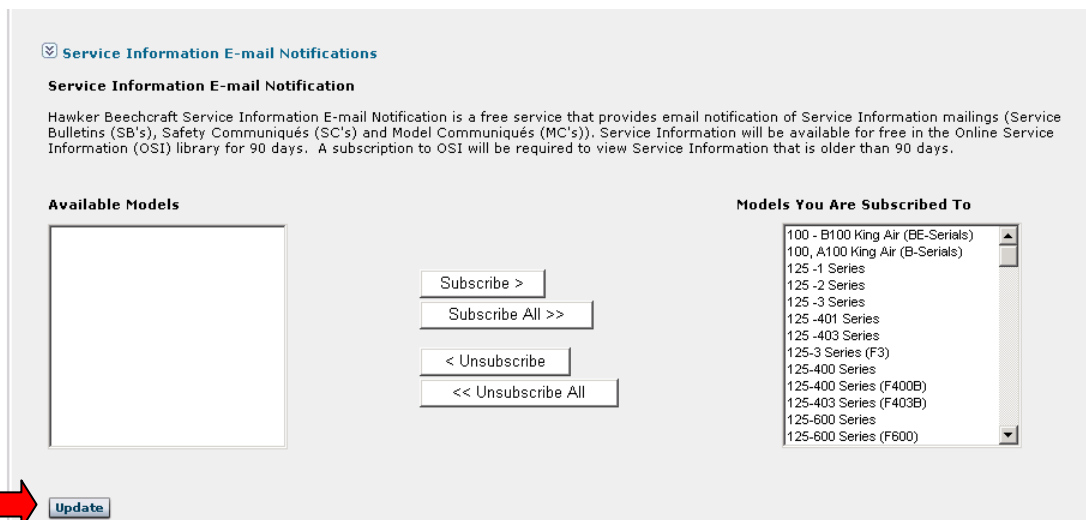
Service Information E-mail Notifications

Service Information E-mail Notification

Hawker Beechcraft Service Information E-mail Notification is a free service that provides email notification of Service Information mailings (Service Bulletins (SB's), Safety Communiqués (SC's) and Model Communiqués (MC's)). Service Information will be available for free in the Online Service Information (OSI) library for 90 days. A subscription to OSI will be required to view Service Information that is older than 90 days.

Available Models

Subscribe >
Subscribe All >>
< Unsubscribe
<< Unsubscribe All

Models You Are Subscribed To

100 - B100 King Air (BE-Serials)
100, A100 King Air (B-Serials)
125 -1 Series
125 -2 Series
125 -3 Series
125 -401 Series
125 -403 Series
125-3 Series (F3)
125-400 Series
125-400 Series (F400B)
125-403 Series (F403B)
125-600 Series
125-600 Series (F600)

Update